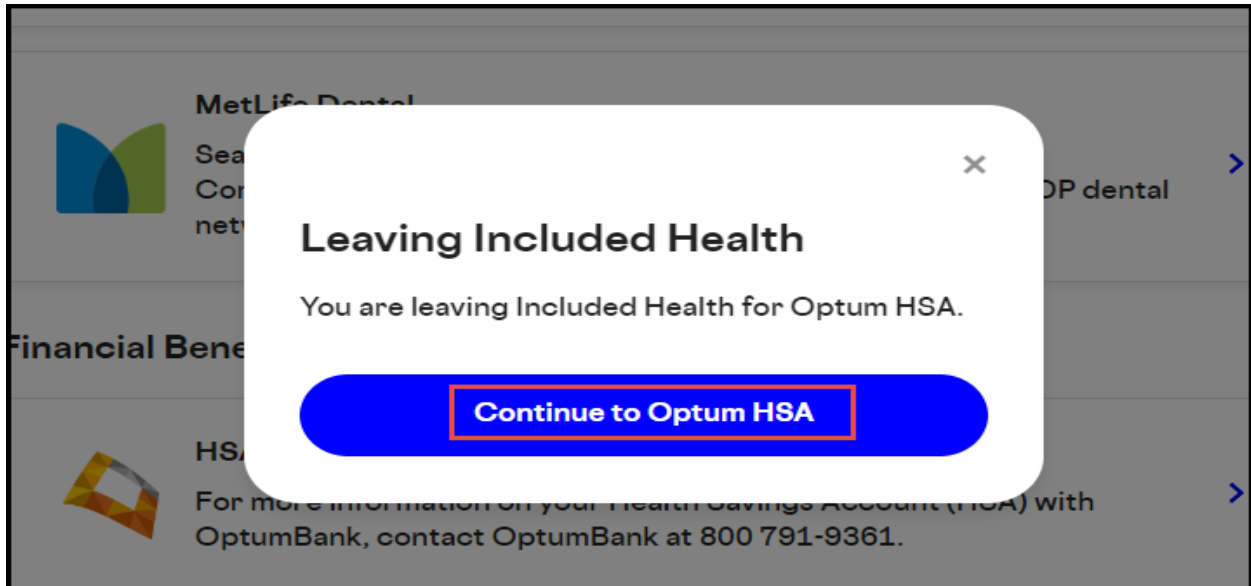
MetLife Dental
Sea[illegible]
Co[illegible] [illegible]P dental
net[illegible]

Financial Bene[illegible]

HS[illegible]
For more information on your Health Savings Account (HSA) with OptumBank, contact OptumBank at 800 791-9361.

×

Leaving Included Health

You are leaving Included Health for Optum HSA.

Continue to Optum HSA